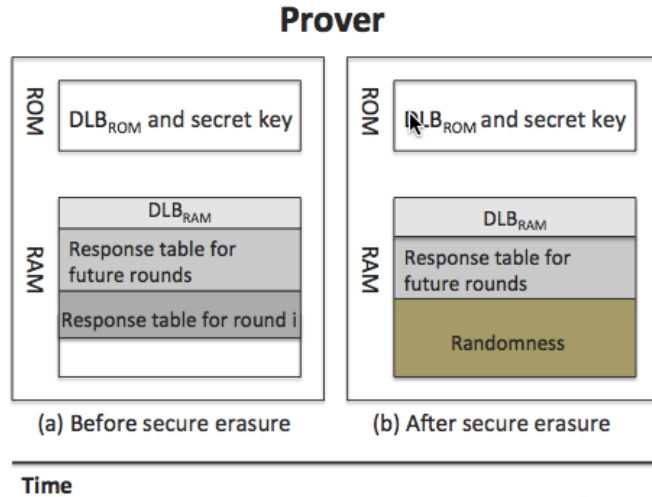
Prover

ROM

DLB$_{ROM}$ and secret key

RAM

DLB$_{RAM}$

Response table for future rounds

Response table for round i

(a) Before secure erasure

ROM

DLB$_{ROM}$ and secret key

RAM

DLB$_{RAM}$

Response table for future rounds

Randomness

(b) After secure erasure

Time